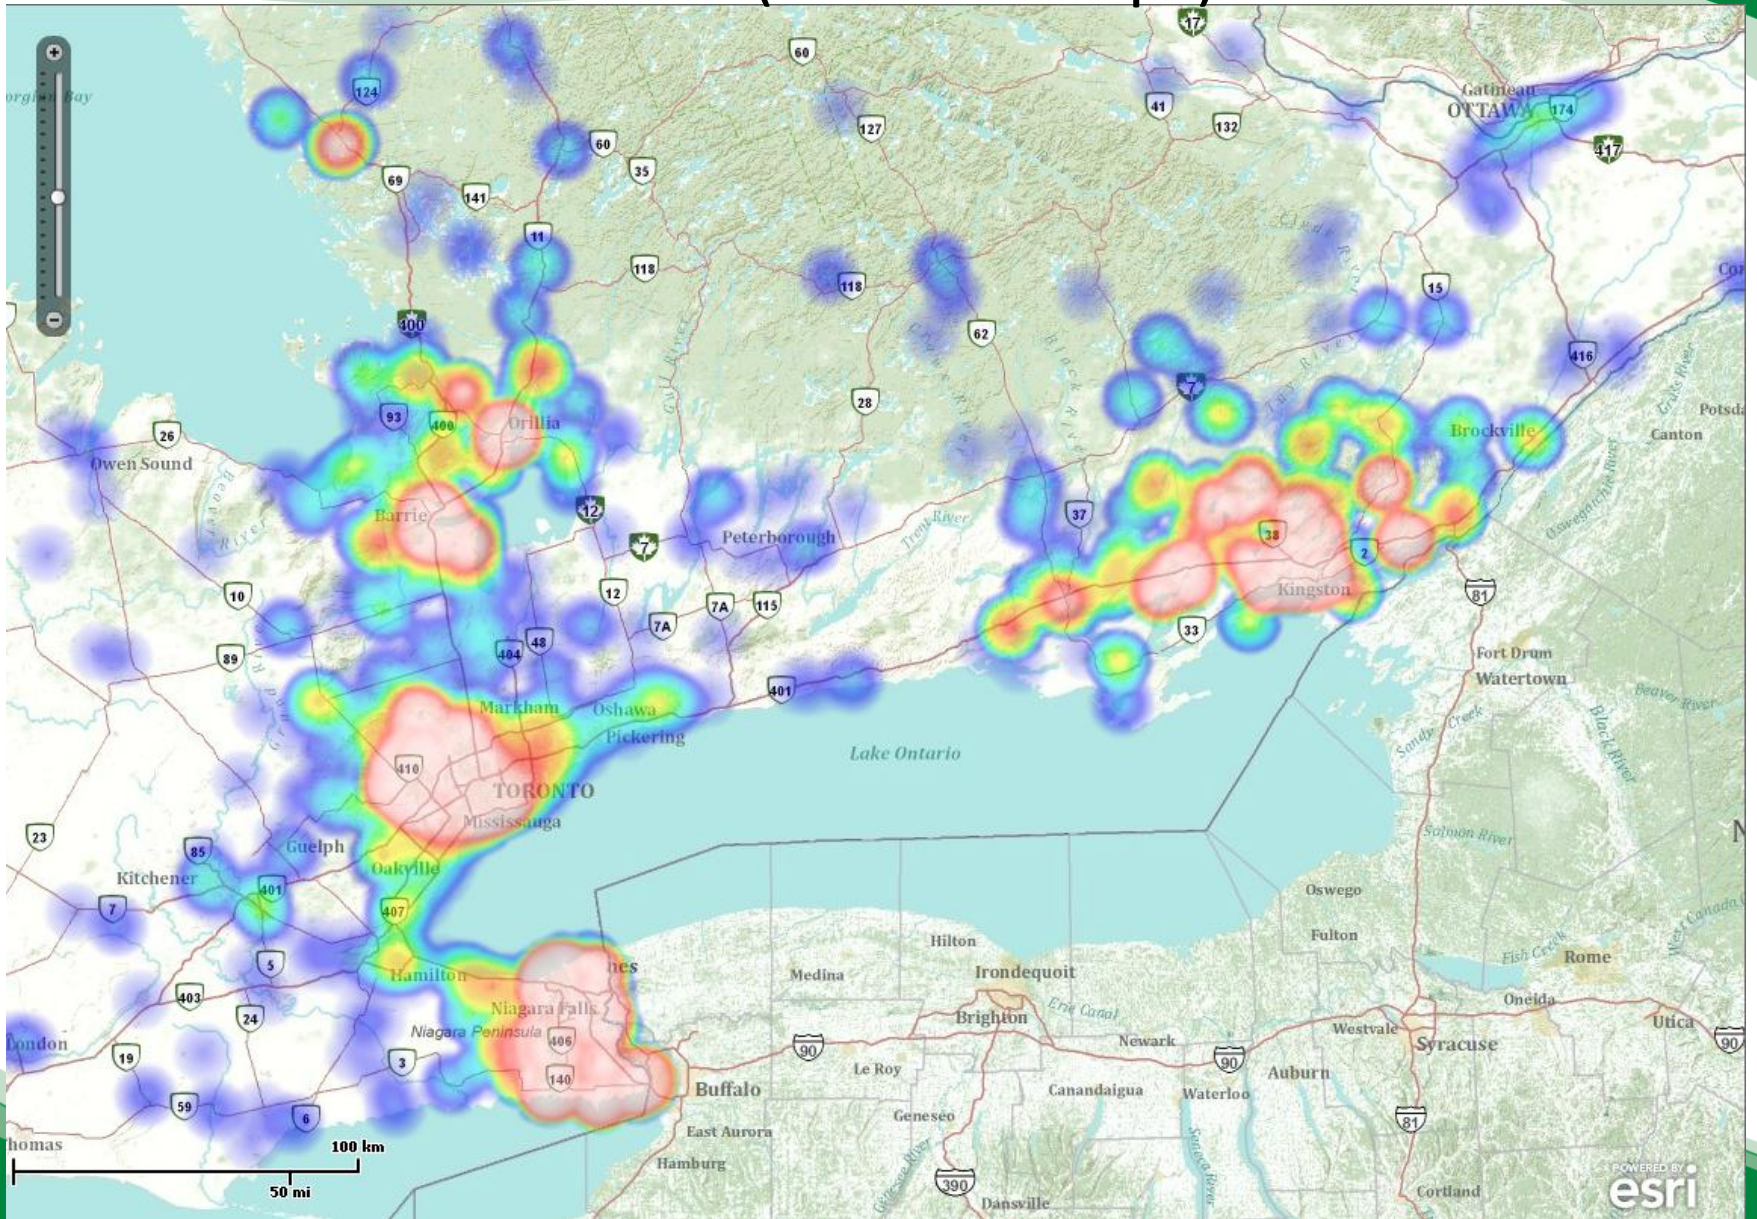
17
60
124
orgian Bay
60
35
127
41
132
Gatineau
OTTAWA
174
417
69
141
11
118
118
62
15
416
400
93
400
Orillia
28
Black River
Potsda
Canton
26
Owen Sound
Brockville
7
Barrie
12
7
Peterborough
Trent River
37
38
2
Kingston
10
12
7A
7A
115
33
81
89
404
48
Fort Drum
Watertown
401
Markham
Oshawa
Pickering
Lake Ontario
410
TORONTO
Mississauga
23
85
Guelph
Oakville
Kitchener
401
7
407
Salmon River
Oswego
Fulton
Hilton
Medina
Irondequoit
Rome
Oneida
Hamilton
5
Niagara Falls
Niagara Peninsula
403
24
406
Brighton
Erie Canal
Newark
Westvale
Syracuse
Utica
London
19
3
140
90
Le Roy
90
Auburn
90
Buffalo
Canandaigua
Waterloo
59
6
Geneseo
81
East Aurora
Hamburg
homas
100 km
50 mi
390
Dansville
Cortland
POWERED BY
esri